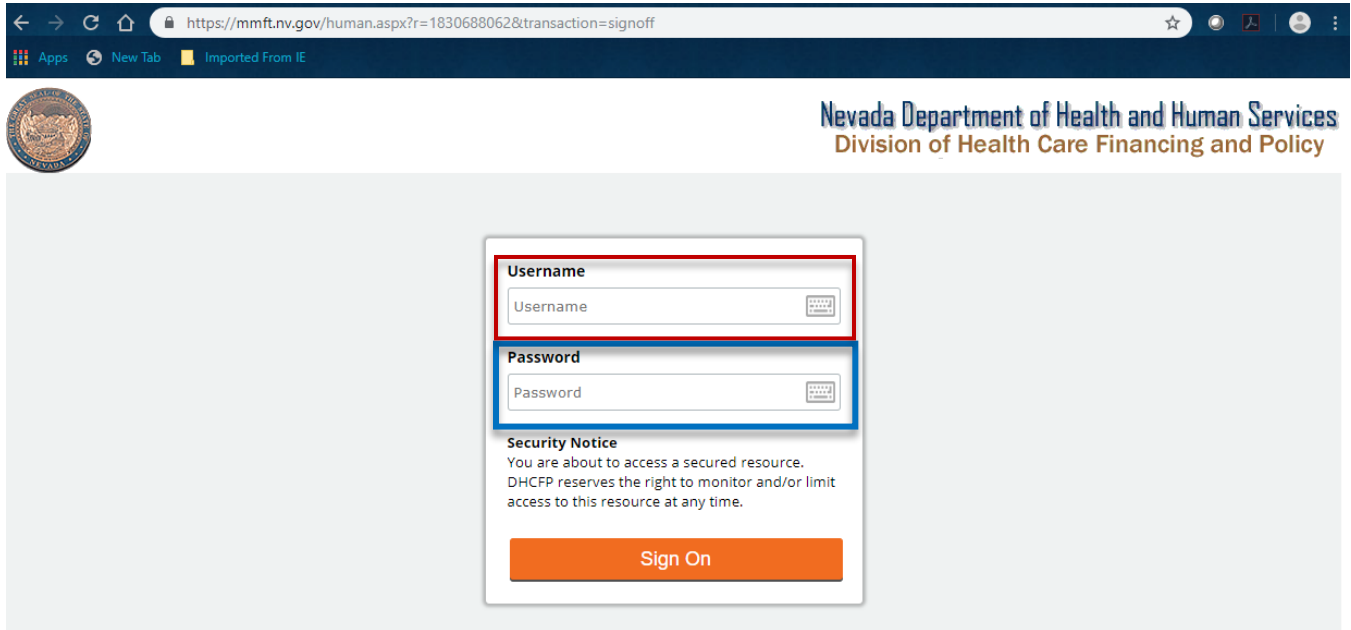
https://mmft.nv.gov/human.aspx?r=1830688062&transaction=signoff

Apps New Tab Imported From IE

Nevada Department of Health and Human Services
Division of Health Care Financing and Policy

Username
Username

Password
Password

Security Notice
You are about to access a secured resource. DHCFP reserves the right to monitor and/or limit access to this resource at any time.

Sign On